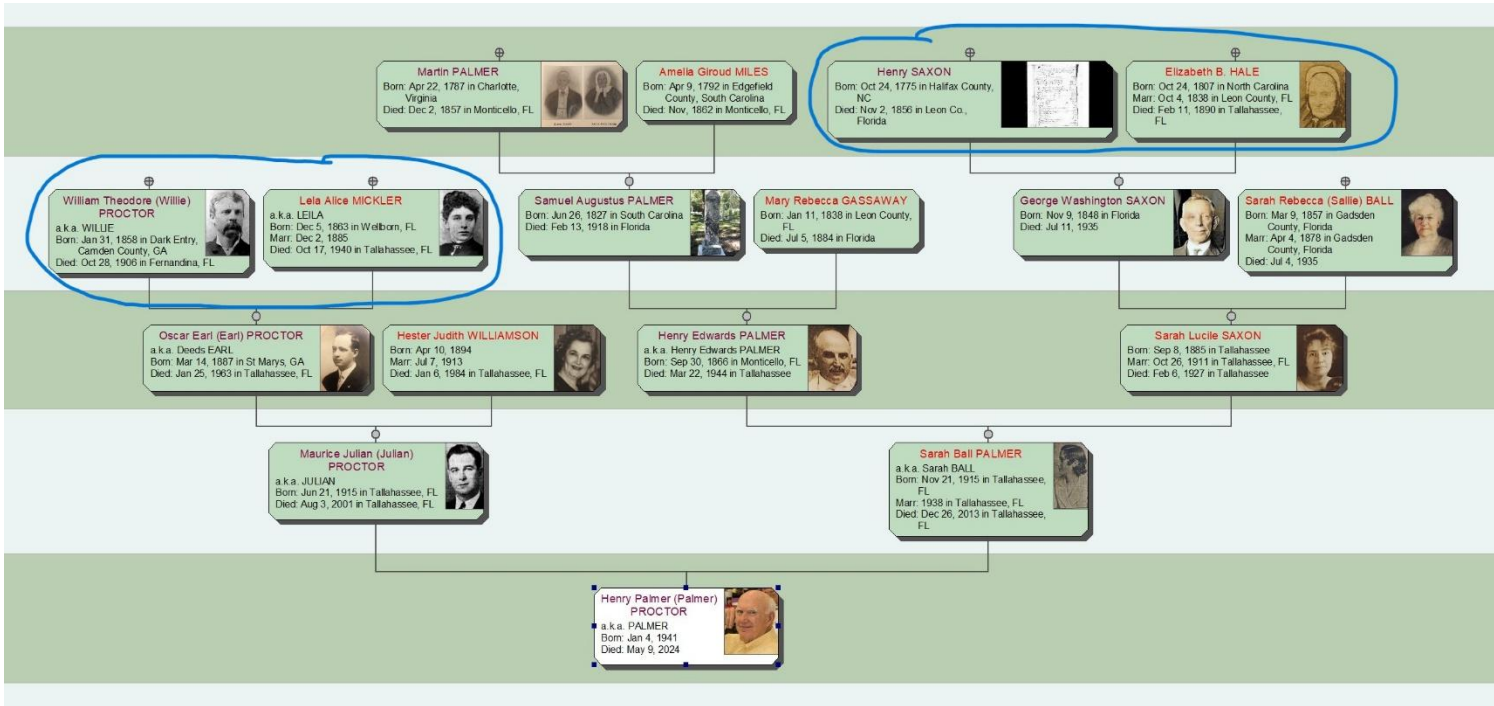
Martin PALMER
Born: Apr 22, 1787 in Charlotte, Virginia
Died: Dec 2, 1857 in Monticello, FL

Amelia Giroud MILES
Born: Apr 9, 1792 in Edgefield County, South Carolina
Died: Nov, 1862 in Monticello, FL

Henry SAXON
Born: Oct 24, 1775 in Halifax County, NC
Died: Nov 2, 1856 in Leon Co., Florida

Elizabeth B. HALE
Born: Oct 24, 1807 in North Carolina
Marr: Oct 4, 1838 in Leon County, FL
Died: Feb 11, 1890 in Tallahassee, FL

William Theodore (Willie) PROCTOR
a.k.a. WILLIE
Born: Jan 31, 1858 in Dark Entry, Camden County, GA
Died: Oct 28, 1906 in Fernandina, FL

Lela Alice MICKLER
a.k.a. LEILA
Born: Dec 5, 1863 in Welborn, FL
Marr: Dec 2, 1885
Died: Oct 17, 1940 in Tallahassee, FL

Samuel Augustus PALMER
Born: Jun 26, 1827 in South Carolina
Died: Feb 13, 1918 in Florida

Mary Rebecca GASSAWAY
Born: Jan 11, 1838 in Leon County, FL
Died: Jul 5, 1884 in Florida

George Washington SAXON
Born: Nov 9, 1848 in Florida
Died: Jul 11, 1935

Sarah Rebecca (Sallie) BALL
Born: Mar 9, 1857 in Gadsden County, Florida
Marr: Apr 4, 1878 in Gadsden County, Florida
Died: Jul 4, 1935

Oscar Earl (Earl) PROCTOR
a.k.a. Deeds EARL
Born: Mar 14, 1887 in St Marys, GA
Died: Jan 25, 1963 in Tallahassee, FL

Hester Judith WILLIAMSON
Born: Apr 10, 1894
Marr: Jul 7, 1913
Died: Jan 6, 1984 in Tallahassee, FL

Henry Edwards PALMER
a.k.a. Henry Edwards PALMER
Born: Sep 30, 1866 in Monticello, FL
Died: Mar 22, 1944 in Tallahassee

Sarah Lucile SAXON
Born: Sep 8, 1885 in Tallahassee
Marr: Oct 26, 1911 in Tallahassee, FL
Died: Feb 6, 1927 in Tallahassee

Maurice Julian (Julian) PROCTOR
a.k.a. JULIAN
Born: Jun 21, 1915 in Tallahassee, FL
Died: Aug 3, 2001 in Tallahassee, FL

Sarah Ball PALMER
a.k.a. Sarah BALL
Born: Nov 21, 1915 in Tallahassee, FL
Marr: 1938 in Tallahassee, FL
Died: Dec 26, 2013 in Tallahassee, FL

Henry Palmer (Palmer) PROCTOR
a.k.a. PALMER
Born: Jan 4, 1941
Died: May 9, 2024